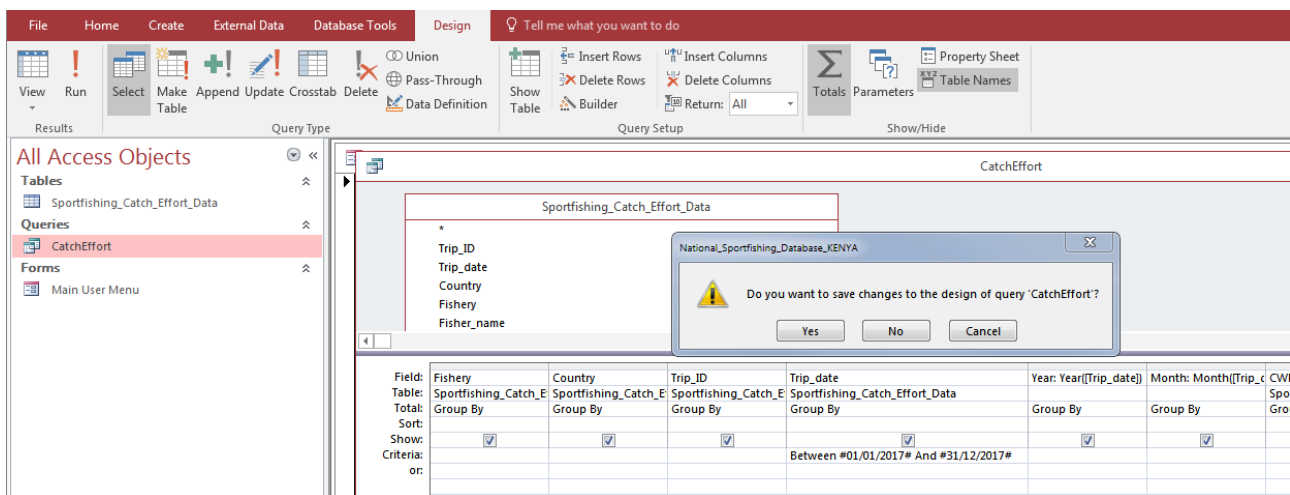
File Home Create External Data Database Tools Design Tell me what you want to do

View Run Select Make Table Append Update Crosstab Delete Union Pass-Through Data Definition Show Table Insert Rows Delete Rows Builder Insert Columns Delete Columns Return: All Totals Parameters Property Sheet Table Names

Results Query Type Query Setup Show/Hide

All Access Objects
Tables
Sportfishing_Catch_Effort_Data
Queries
CatchEffort
Forms
Main User Menu

CatchEffort

Sportfishing_Catch_Effort_Data
*
Trip_ID
Trip_date
Country
Fishery
Fisher_name

National_Sportfishing_Database_KENYA
Do you want to save changes to the design of query 'CatchEffort'?
Yes No Cancel

| | | | | | | | |
|---|---|---|---|---|---|---|---|
| Field: | Fishery | Country | Trip_ID | Trip_date | Year: Year([Trip_date]) | Month: Month([Trip_c | CWI |
| Table: | Sportfishing_Catch_E | Sportfishing_Catch_E | Sportfishing_Catch_E | Sportfishing_Catch_Effort_Data | | | Spo |
| Total: | Group By | Group By | Group By | Group By | Group By | Group By | Grou |
| Sort: | | | | | | | |
| Show: | ☑ | ☑ | ☑ | ☑ | ☑ | ☑ | |
| Criteria: | | | | Between #01/01/2017# And #31/12/2017# | | | |
| or: | | | | | | | |